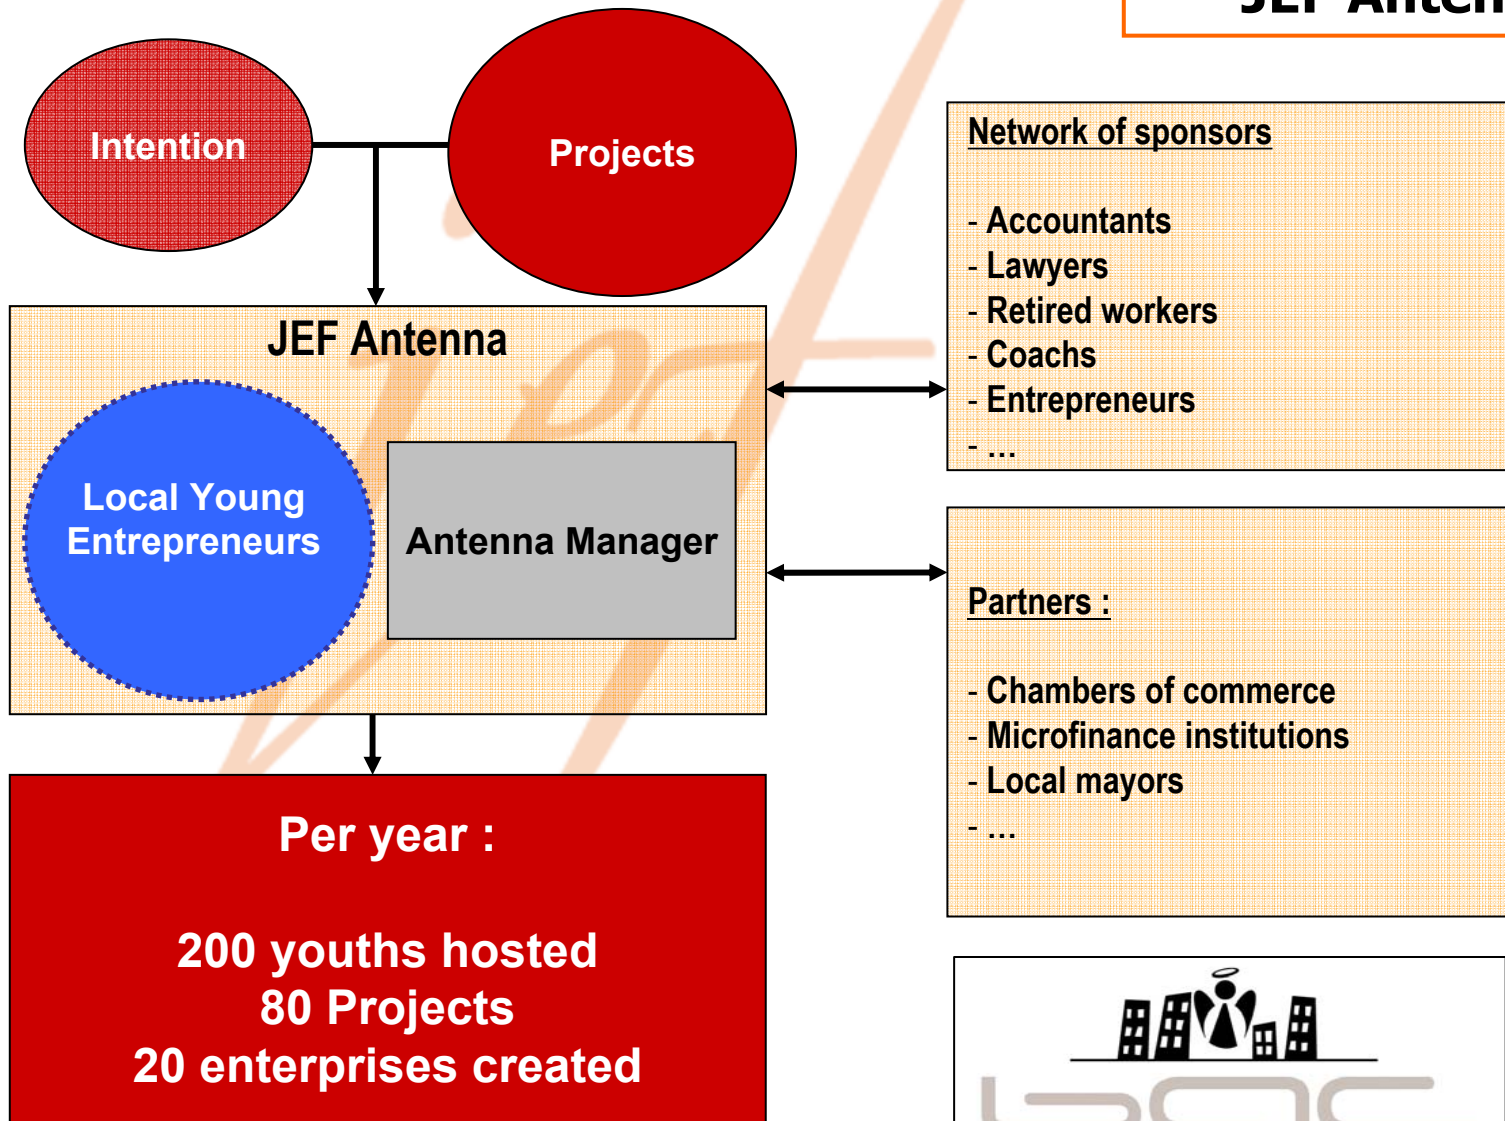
JEF Anten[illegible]

Intention

Projects

Network of sponsors

- Accountants
- Lawyers
- Retired workers
- Coachs
- Entrepreneurs
- …

JEF Antenna

Local Young Entrepreneurs

Antenna Manager

Partners :

- Chambers of commerce
- Microfinance institutions
- Local mayors
- …

Per year :

200 youths hosted
80 Projects
20 enterprises created